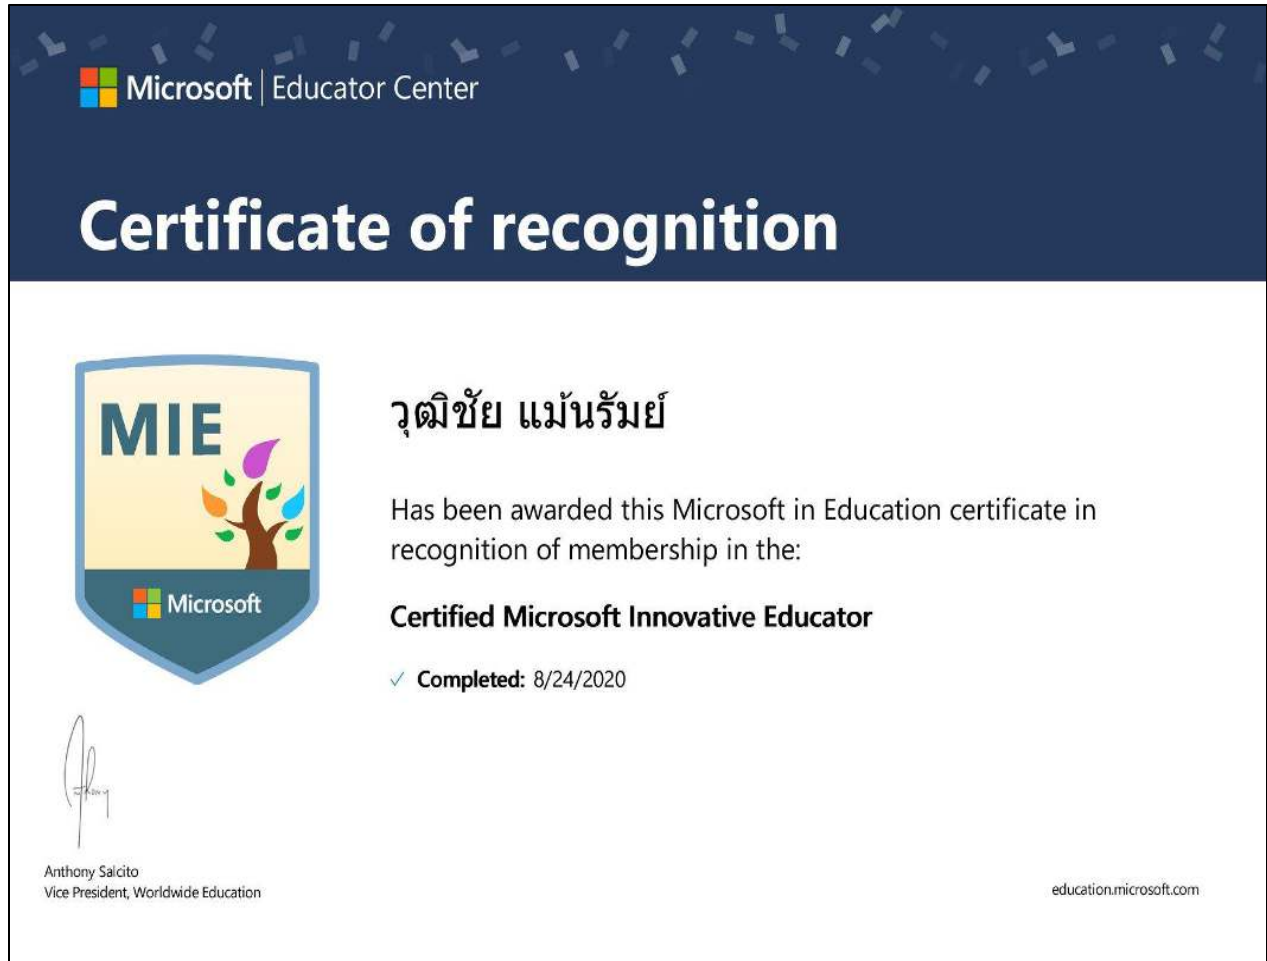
Microsoft | Educator Center

Certificate of recognition

MIE

Microsoft

วุฒิชัย แม้นรัมย์

Has been awarded this Microsoft in Education certificate in recognition of membership in the:

Certified Microsoft Innovative Educator

✓ Completed: 8/24/2020

Anthony Salcito
Vice President, Worldwide Education

education.microsoft.com